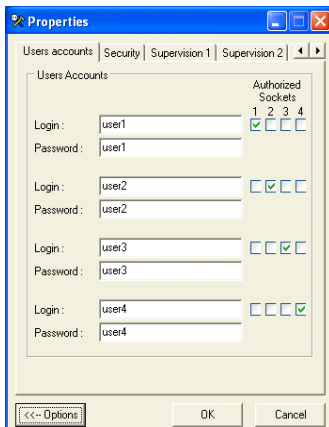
Properties

Users accounts | Security | Supervision 1 | Supervision 2

Users Accounts

Authorized Sockets
1 2 3 4

Login : user1
Password : user1

Login : user2
Password : user2

Login : user3
Password : user3

Login : user4
Password : user4

<<-- Options

OK

Cancel